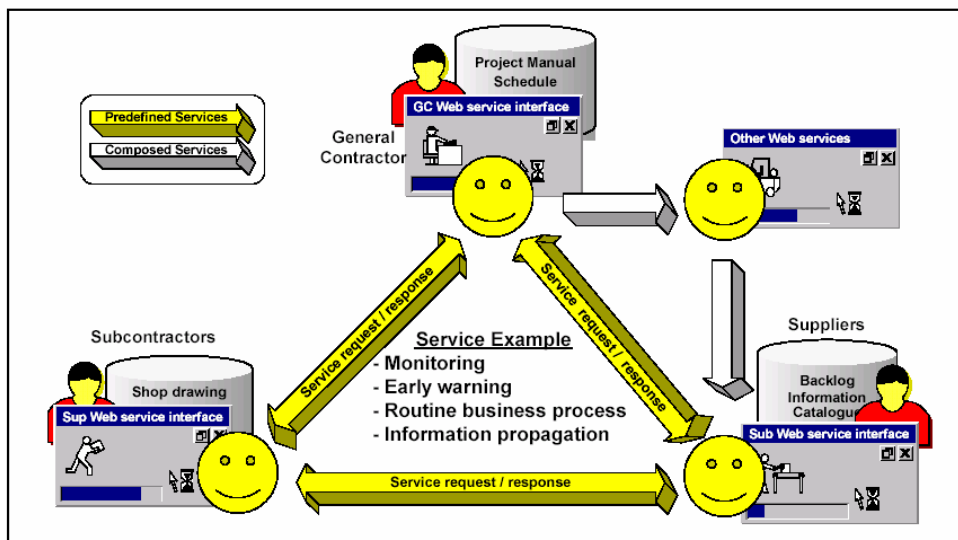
Predefined Services

Composed Services

Project Manual
Schedule

GC Web service interface

General
Contractor

Other Web services

Service request / response

Service request / response

Subcontractors

Service Example
- Monitoring
- Early warning
- Routine business process
- Information propagation

Suppliers

Shop drawing

Sup Web service interface

Backlog
Information
Catalogue

Sub Web service interface

Service request / response